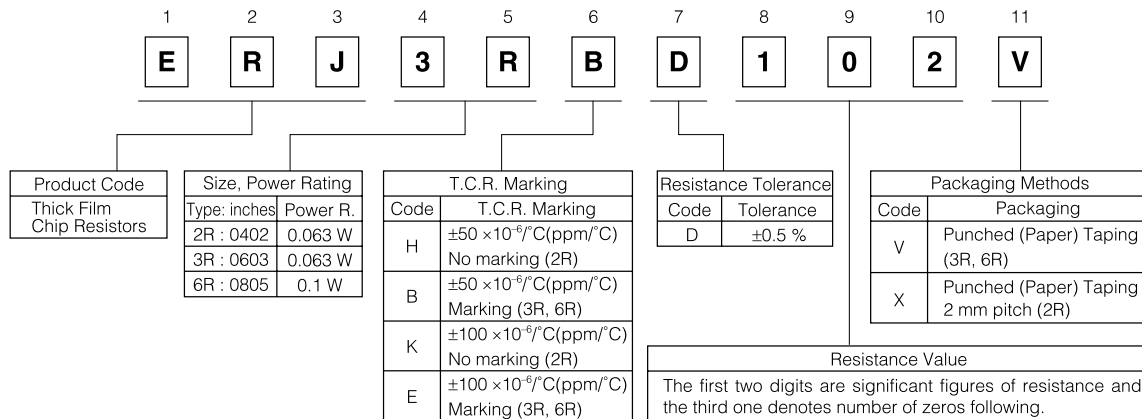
1 2 3 4 5 6 7 8 9 10 11

E R J 3 R B D 1 0 2 V

| Product Code |
|---|
| Thick Film Chip Resistors |

| Size, Power Rating | |
|---|---|
| Type: inches | Power R. |
| 2R : 0402 | 0.063 W |
| 3R : 0603 | 0.063 W |
| 6R : 0805 | 0.1 W |

T.C.R. Marking

| Code | T.C.R. Marking |
|---|---|
| H | ±50 ×$10^{-6}$/°C(ppm/°C) No marking (2R) |
| B | ±50 ×$10^{-6}$/°C(ppm/°C) Marking (3R, 6R) |
| K | ±100 ×$10^{-6}$/°C(ppm/°C) No marking (2R) |
| E | ±100 ×$10^{-6}$/°C(ppm/°C) Marking (3R, 6R) |

Resistance Tolerance

| Code | Tolerance |
|---|---|
| D | ±0.5 % |

Packaging Methods

| Code | Packaging |
|---|---|
| V | Punched (Paper) Taping (3R, 6R) |
| X | Punched (Paper) Taping 2 mm pitch (2R) |

Resistance Value
The first two digits are significant figures of resistance and the third one denotes number of zeros following.